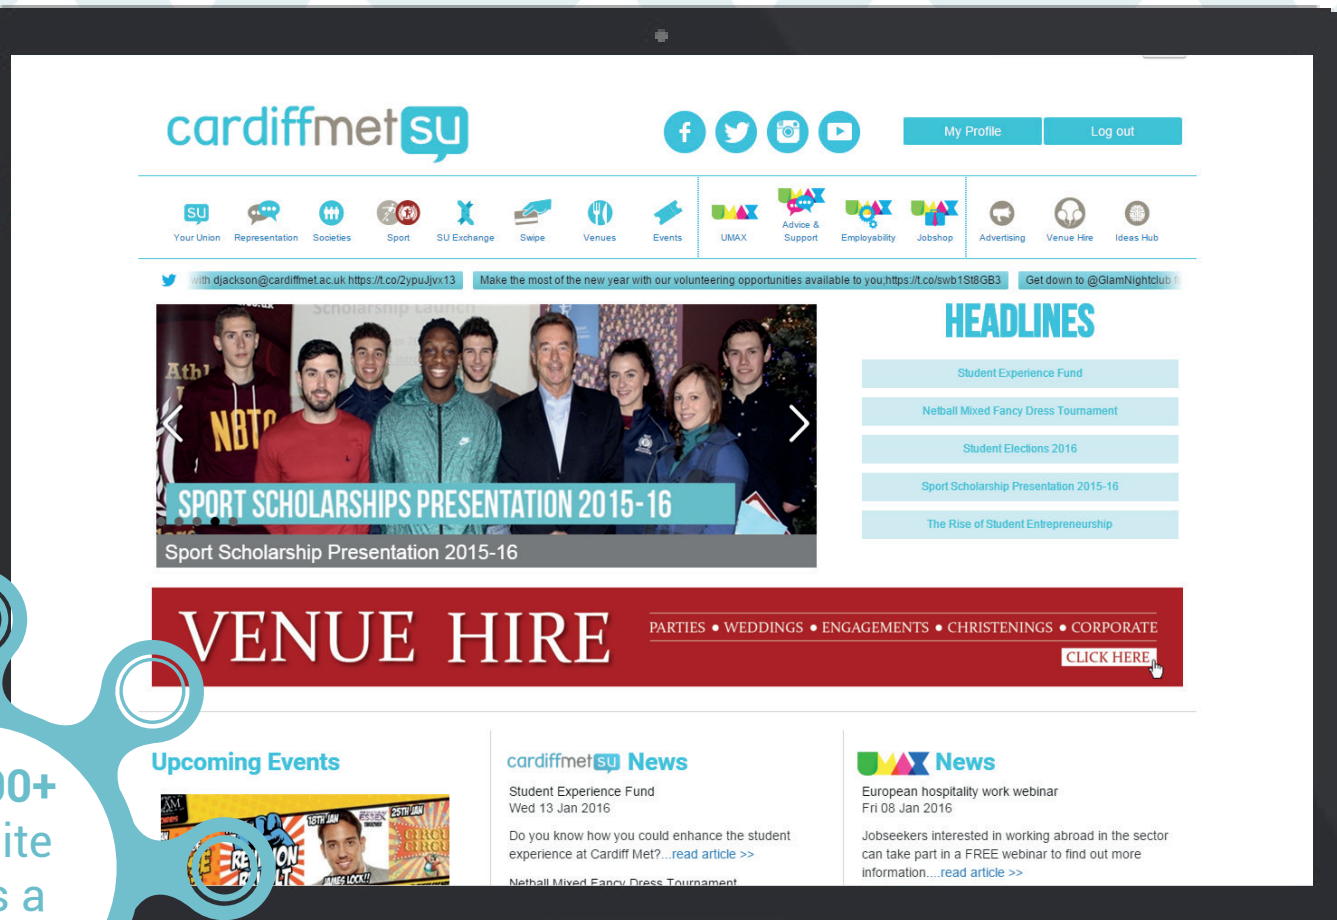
cardiffmet su

My Profile
Log out

Your Union
Representation
Societies
Sport
SU Exchange
Swipe
Venues
Events
UMAX
Advice & Support
Employability
Jobshop
Advertising
Venue Hire
Ideas Hub

with djackson@cardiffmet.ac.uk https://t.co/2ypuJjvx13
Make the most of the new year with our volunteering opportunities available to you;https://t.co/swb1St8GB3
Get down to @GlamNightclub

SPORT SCHOLARSHIPS PRESENTATION 2015-16
Sport Scholarship Presentation 2015-16

HEADLINES
Student Experience Fund
Netball Mixed Fancy Dress Tournament
Student Elections 2016
Sport Scholarship Presentation 2015-16
The Rise of Student Entrepreneurship

VENUE HIRE
PARTIES • WEDDINGS • ENGAGEMENTS • CHRISTENINGS • CORPORATE
CLICK HERE

Upcoming Events

cardiffmet su News
Student Experience Fund
Wed 13 Jan 2016
Do you know how you could enhance the student experience at Cardiff Met?...read article >>
Netball Mixed Fancy Dress Tournament

UMAX News
European hospitality work webinar
Fri 08 Jan 2016
Jobseekers interested in working abroad in the sector can take part in a FREE webinar to find out more information....read article >>

00+
ite
s a